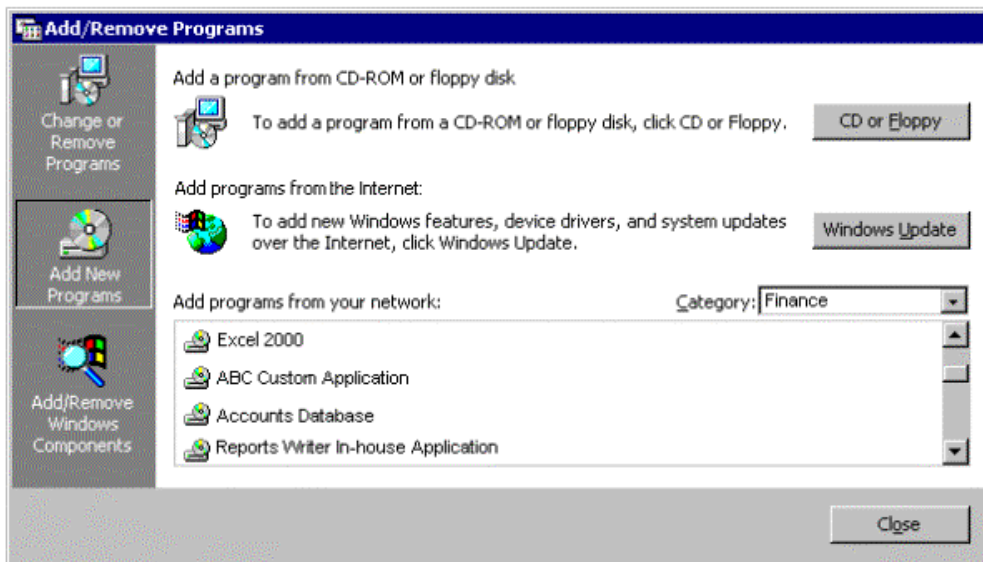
Add/Remove Programs

Change or Remove Programs

Add New Programs

Add/Remove Windows Components

Add a program from CD-ROM or floppy disk

To add a program from a CD-ROM or floppy disk, click CD or Floppy.

CD or Floppy

Add programs from the Internet:

To add new Windows features, device drivers, and system updates over the Internet, click Windows Update.

Windows Update

Add programs from your network:

Category: Finance

Excel 2000

ABC Custom Application

Accounts Database

Reports Writer In-house Application

Close